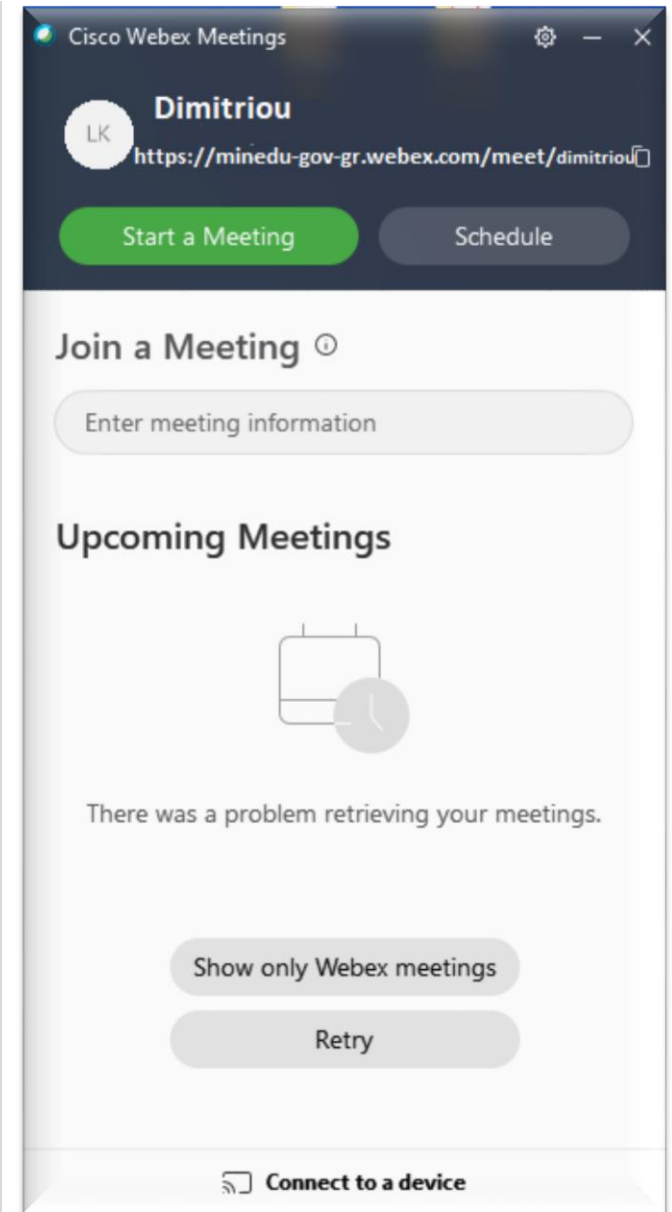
Cisco Webex Meetings

LK

Dimitriou

https://minedu-gov-gr.webex.com/meet/dimitriou

Start a Meeting

Schedule

Join a Meeting

Enter meeting information

Upcoming Meetings

There was a problem retrieving your meetings.

Show only Webex meetings

Retry

Connect to a device